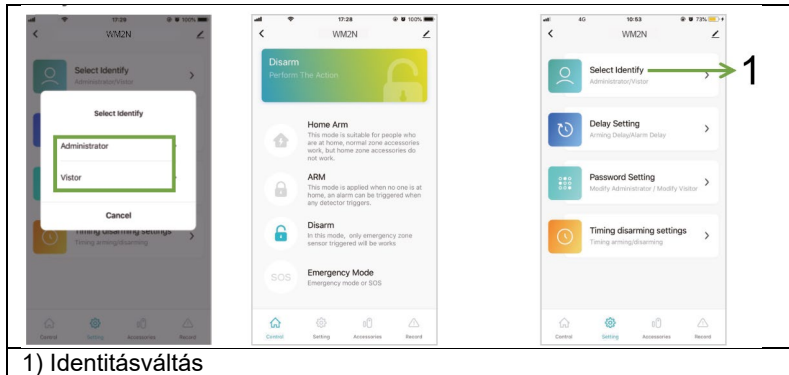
17:28 100%
WM2N
Select Identify
Administrator/Visitor
Select Identify
Administrator
Vistor
Cancel
Timing disarming settings
Timing arming/disarming
Control Setting Accessories Record

17:28 100%
WM2N
Disarm
Perform The Action
Home Arm
This mode is suitable for people who are at home, normal zone accessories work, but home zone accessories do not work.
ARM
This mode is applied when no one is at home, an alarm can be triggered when any detector triggers.
Disarm
In this mode, only emergency zone sensor triggered will be works
SOS
Emergency Mode
Emergency mode or SOS
Control Setting Accessories Record

4G 10:53 73%
WM2N
Select Identify
Administrator/Vistor
1
Delay Setting
Arming Delay/Alarm Delay
Password Setting
Modify Administrator / Modify Visitor
Timing disarming settings
Timing arming/disarming
Control Setting Accessories Record

1) Identitásváltás